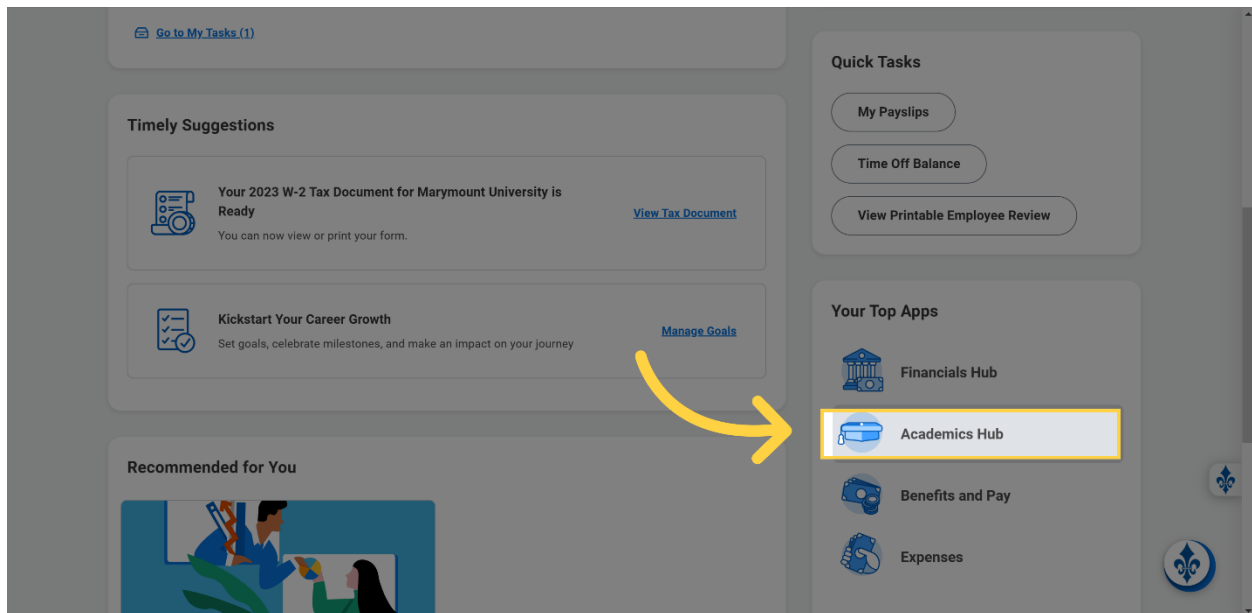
Go to My Tasks (1)

Timely Suggestions

Your 2023 W-2 Tax Document for Marymount University is Ready

You can now view or print your form.

View Tax Document

Kickstart Your Career Growth

Set goals, celebrate milestones, and make an impact on your journey

Manage Goals

Recommended for You

Quick Tasks

My Payslips

Time Off Balance

View Printable Employee Review

Your Top Apps

Financials Hub

Academics Hub

Benefits and Pay

Expenses